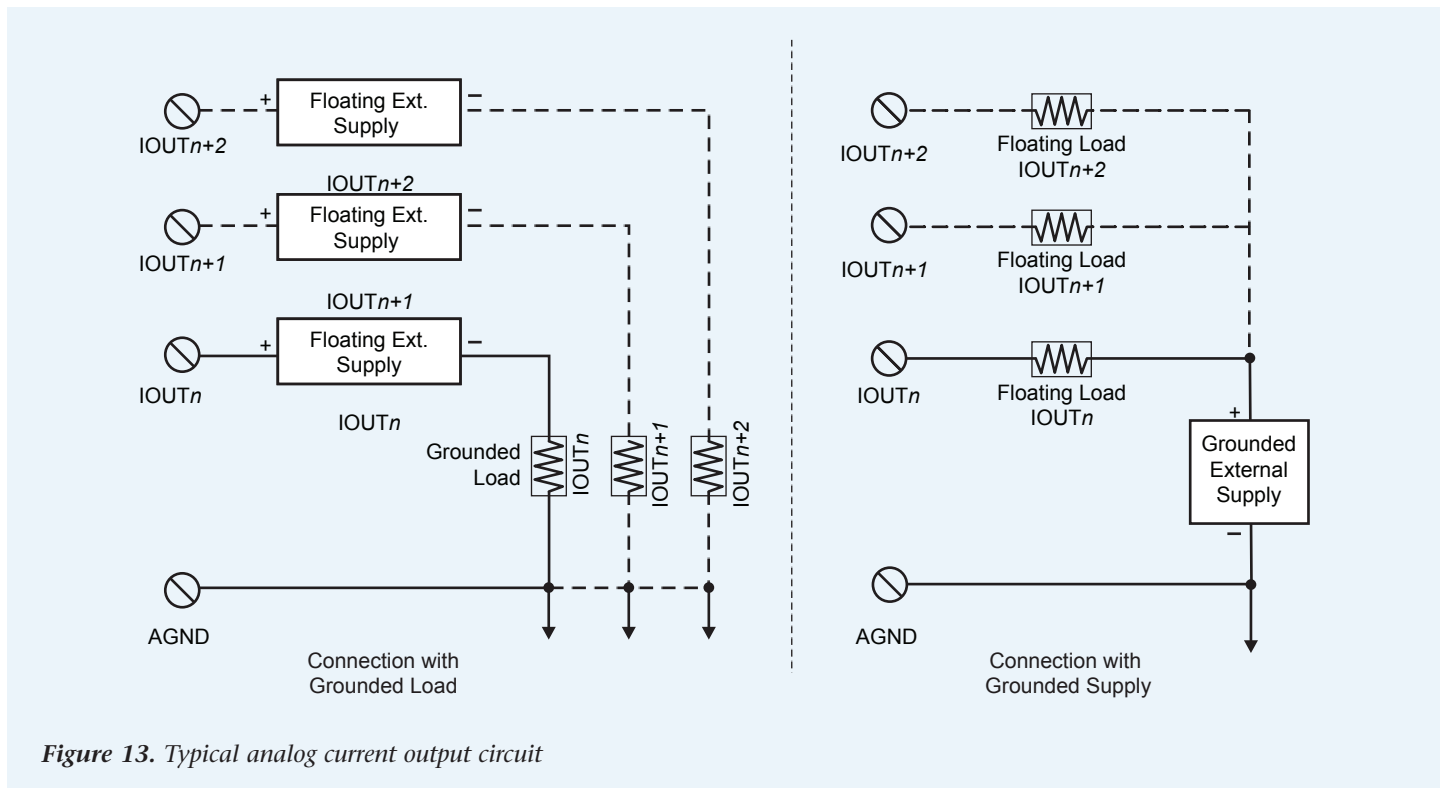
IOUT$n+2$

+ Floating Ext. Supply –

IOUT$n+2$

IOUT$n+1$

+ Floating Ext. Supply –

IOUT$n+1$

IOUT$n$

+ Floating Ext. Supply –

IOUT$n$

Grounded Load

IOUT$n$

IOUT$n+1$

IOUT$n+2$

AGND

Connection with Grounded Load

IOUT$n+2$

Floating Load IOUT$n+2$

IOUT$n+1$

Floating Load IOUT$n+1$

IOUT$n$

Floating Load IOUT$n$

+

Grounded External Supply

–

AGND

Connection with Grounded Supply

*Figure 13.* Typical analog current output circuit